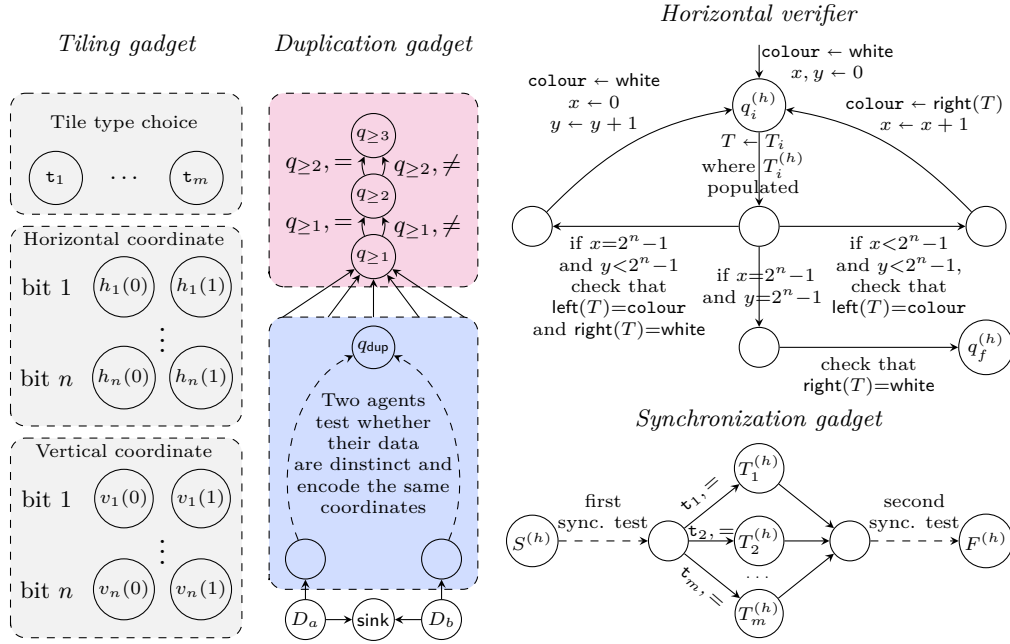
Tiling gadget

Tile type choice

$\mathtt{t}_1$ $\cdots$ $\mathtt{t}_m$

Horizontal coordinate

bit 1 $h_1(0)$ $h_1(1)$

$\vdots$

bit $n$ $h_n(0)$ $h_n(1)$

Vertical coordinate

bit 1 $v_1(0)$ $v_1(1)$

$\vdots$

bit $n$ $v_n(0)$ $v_n(1)$

Duplication gadget

$q_{\geq 3}$

$q_{\geq 2}, =$ $q_{\geq 2}, \neq$

$q_{\geq 2}$

$q_{\geq 1}, =$ $q_{\geq 1}, \neq$

$q_{\geq 1}$

$q_{\mathsf{dup}}$

Two agents test whether their data are dinstinct and encode the same coordinates

$D_a$ sink $D_b$

Horizontal verifier

$\mathtt{colour} \leftarrow \mathsf{white}$
$x, y \leftarrow 0$

$\mathtt{colour} \leftarrow \mathsf{white}$
$x \leftarrow 0$
$y \leftarrow y + 1$

$q_i^{(h)}$

$\mathtt{colour} \leftarrow \mathsf{right}(T)$
$x \leftarrow x + 1$

$T \leftarrow T_i$
where $T_i^{(h)}$
populated

if $x{=}2^n{-}1$ and $y{<}2^n{-}1$ check that $\mathsf{left}(T){=}\mathtt{colour}$ and $\mathsf{right}(T){=}\mathsf{white}$

if $x{=}2^n{-}1$ and $y{=}2^n{-}1$

if $x{<}2^n{-}1$ and $y{<}2^n{-}1$, check that $\mathsf{left}(T){=}\mathtt{colour}$

check that $\mathsf{right}(T){=}\mathsf{white}$

$q_f^{(h)}$

Synchronization gadget

$S^{(h)}$

first sync. test

$\mathtt{t}_1, =$

$\mathtt{t}_2, =$

$\mathtt{t}_m, =$

$T_1^{(h)}$

$T_2^{(h)}$

$\cdots$

$T_m^{(h)}$

second sync. test

$F^{(h)}$